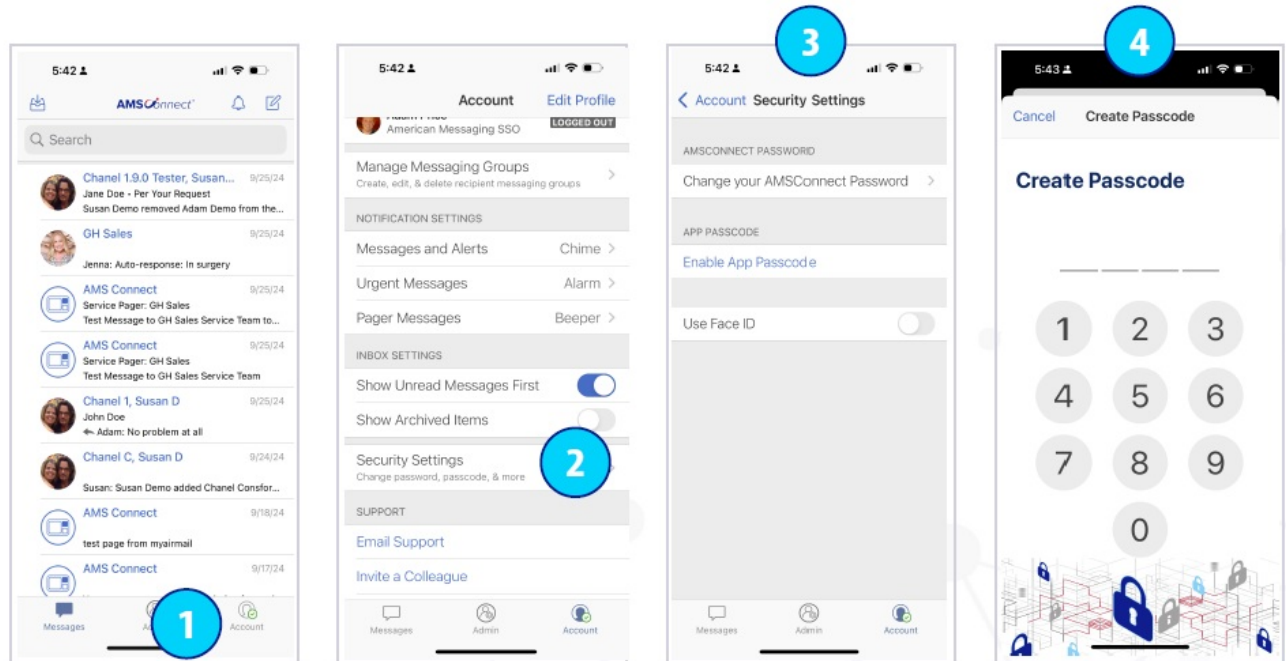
5:42

AMSConnect

Search

Chanel 1.9.0 Tester, Susan... 9/25/24
Jane Doe - Per Your Request
Susan Demo removed Adam Demo from the...

GH Sales 9/25/24
Jenna: Auto-response: In surgery

AMS Connect 9/25/24
Service Pager: GH Sales
Test Message to GH Sales Service Team to...

AMS Connect 9/25/24
Service Pager: GH Sales
Test Message to GH Sales Service Team

Chanel 1, Susan D 9/25/24
John Doe
Adam: No problem at all

Chanel C, Susan D 9/24/24
Susan: Susan Demo added Chanel Consfor...

AMS Connect 9/18/24
test page from myairmail

AMS Connect 9/17/24

Messages Account

1

5:42

Account Edit Profile

American Messaging SSO LOGGED OUT

Manage Messaging Groups
Create, edit, & delete recipient messaging groups

NOTIFICATION SETTINGS

Messages and Alerts Chime

Urgent Messages Alarm

Pager Messages Beeper

INBOX SETTINGS

Show Unread Messages First

Show Archived Items

Security Settings
Change password, passcode, & more

2

SUPPORT

Email Support

Invite a Colleague

Messages Admin Account

3

5:42

Account Security Settings

AMSCONNECT PASSWORD

Change your AMSConnect Password

APP PASSCODE

Enable App Passcode

Use Face ID

Messages Admin Account

4

5:43

Cancel Create Passcode

Create Passcode

1 2 3
4 5 6
7 8 9
0